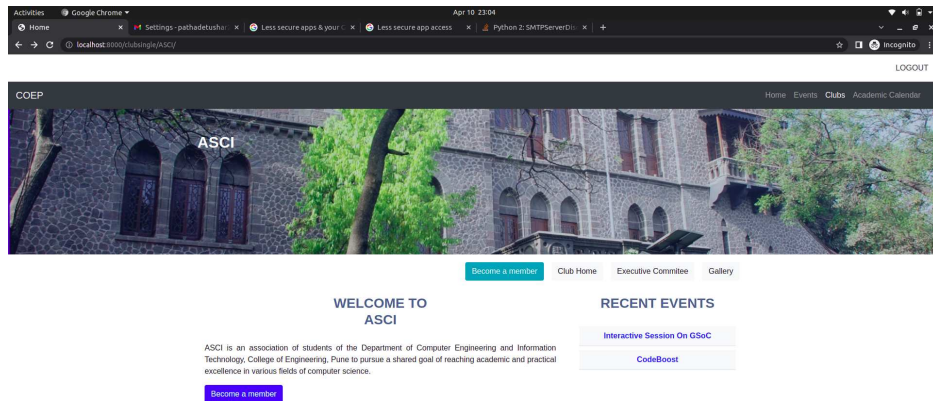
Activities Google Chrome Apr 10 23:04

Home × Settings - pathadetushar × Less secure apps & your × Less secure app access × Python 2: SMTPServerDis × +

localhost:8000/clubsingle/ASCI/

Incognito

LOGOUT

COEP

Home Events Clubs Academic Calendar

ASCI

Become a member Club Home Executive Commitee Gallery

WELCOME TO ASCI

ASCI is an association of students of the Department of Computer Engineering and Information Technology, College of Engineering, Pune to pursue a shared goal of reaching academic and practical excellence in various fields of computer science.

Become a member

RECENT EVENTS

Interactive Session On GSoC

CodeBoost